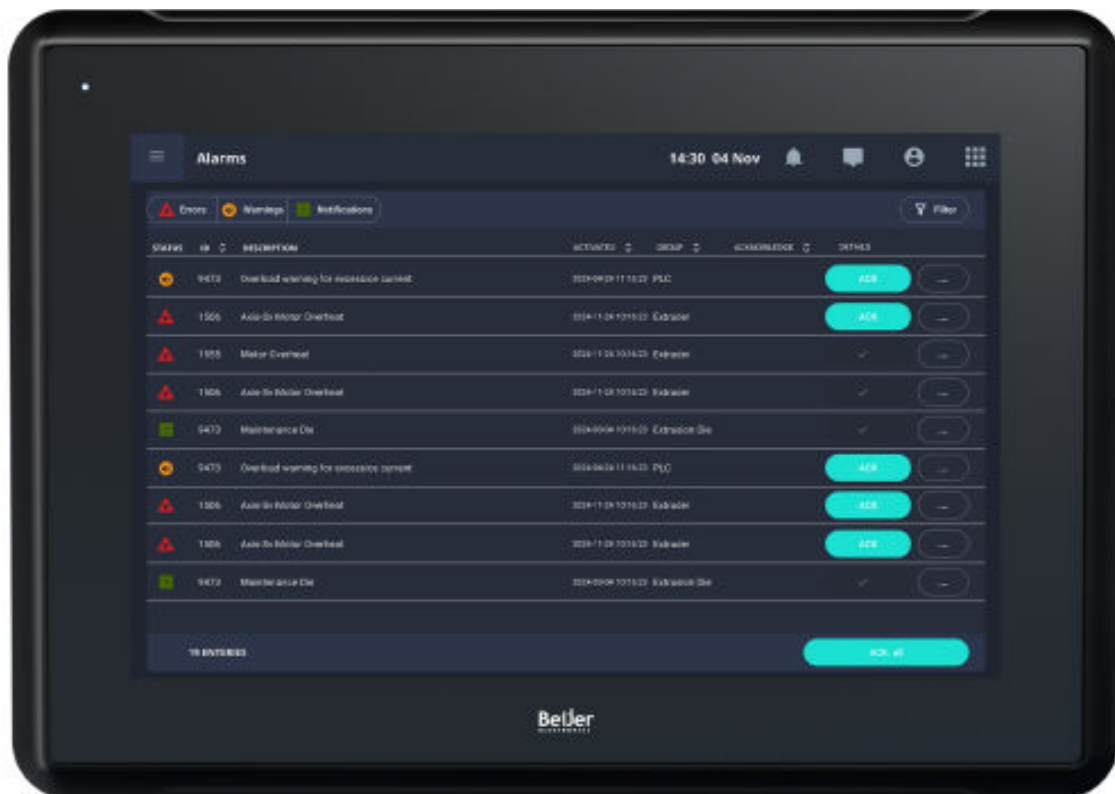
Alarms

14:30 04 Nov

Errors | Warnings | Notifications

Filter

| STATUS | ID | DESCRIPTION | ACTIVATED | GROUP | ACKNOWLEDGE | DETAILS |
|---|---|---|---|---|---|---|
| | 9473 | Overload warning for excessive current | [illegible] | PLC | ACK | ... |
| | 1506 | Axis-Sn Motor Overheat | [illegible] | Extruder | ACK | ... |
| | 1555 | Motor Overheat | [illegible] | Extruder | ✓ | ... |
| | 1506 | Axis-Sn Motor Overheat | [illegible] | Extruder | ✓ | ... |
| | 9473 | Maintenance Die | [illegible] | Extrusion Die | ✓ | ... |
| | 9473 | Overload warning for excessive current | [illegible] | PLC | ACK | ... |
| | 1506 | Axis-Sn Motor Overheat | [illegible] | Extruder | ACK | ... |
| | 1506 | Axis-Sn Motor Overheat | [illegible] | Extruder | ACK | ... |
| | 9473 | Maintenance Die | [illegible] | Extrusion Die | ✓ | ... |

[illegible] ENTRIES

ACK all

Beijer